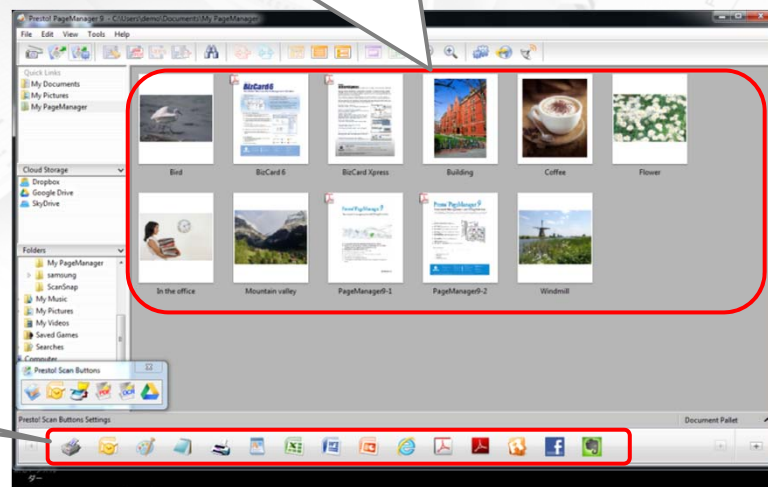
Presto! PageManager 9 - C:\Users\demo\Documents\My PageManager

File Edit View Tools Help

Quick Links
My Documents
My Pictures
My PageManager

Cloud Storage
Dropbox
Google Drive
SkyDrive

Folders
My PageManager
samsung
ScanSnap
My Music
My Pictures
My Videos
Saved Games
Searches
Computer

Presto! Scan Buttons

BizCard6

Bird
BizCard 6
BizCard Xpress
Building
Coffee
Flower
In the office
Mountain valley
PageManager9-1
PageManager9-2
Windmill

Presto! Scan Buttons Settings
Document Pallet